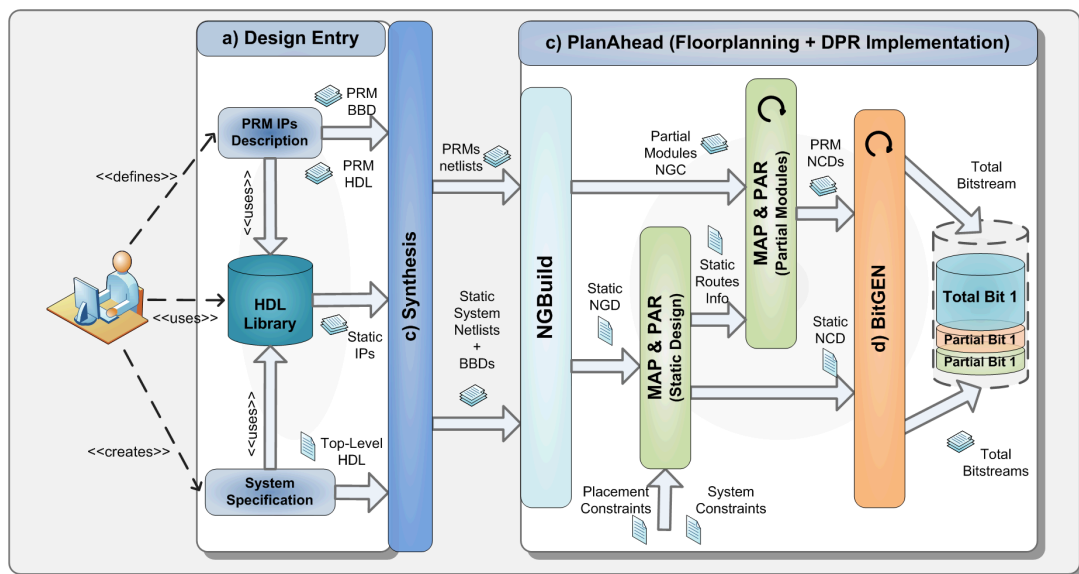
a) Design Entry

PRM BBD

PRM IPs Description

PRM HDL

<<defines>>

<<uses>>

HDL Library

<<uses>>

Static IPs

<<uses>>

<<creates>>

Top-Level HDL

System Specification

c) Synthesis

c) PlanAhead (Floorplanning + DPR Implementation)

PRMs netlists

Static System Netlists + BBDs

NGBuild

Partial Modules NGC

Static NGD

MAP & PAR (Static Design)

Static Routes Info

MAP & PAR (Partial Modules)

PRM NCDs

Static NCD

Placement Constraints

System Constraints

d) BitGEN

Total Bitstream

Total Bit 1

Partial Bit 1

Partial Bit 1

Total Bitstreams